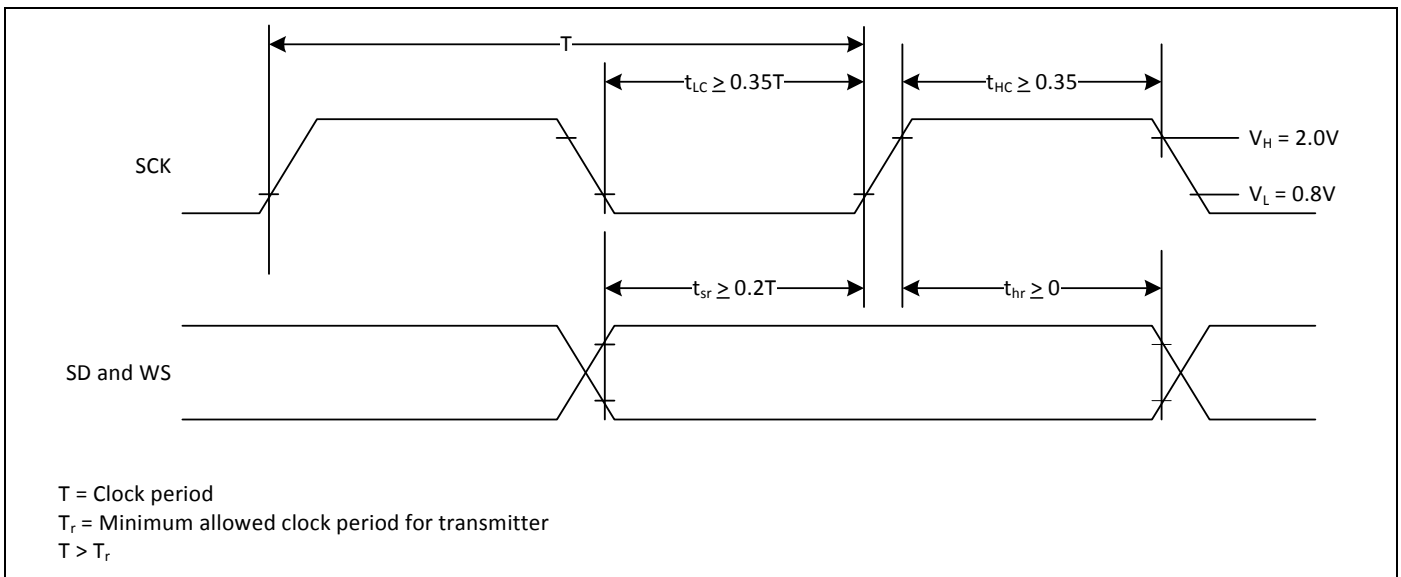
T

$t_{LC} \geq 0.35T$

$t_{HC} \geq 0.35$

SCK

$V_H = 2.0V$

$V_L = 0.8V$

$t_{sr} \geq 0.2T$

$t_{hr} \geq 0$

SD and WS

T = Clock period
$T_r$ = Minimum allowed clock period for transmitter
$T > T_r$